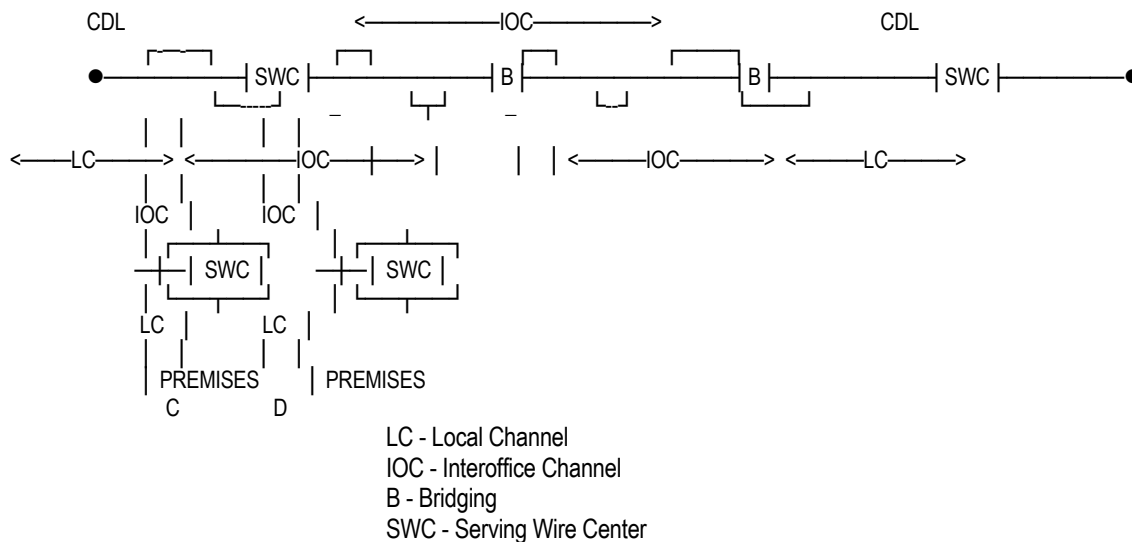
CDL

<——IOC——>

CDL

SWC

B

B

SWC

<——LC——> <——IOC——> <——IOC——> <——LC——>

IOC

IOC

SWC

SWC

LC

LC

PREMISES
C

PREMISES
D

LC - Local Channel
IOC - Interoffice Channel
B - Bridging
SWC - Serving Wire Center